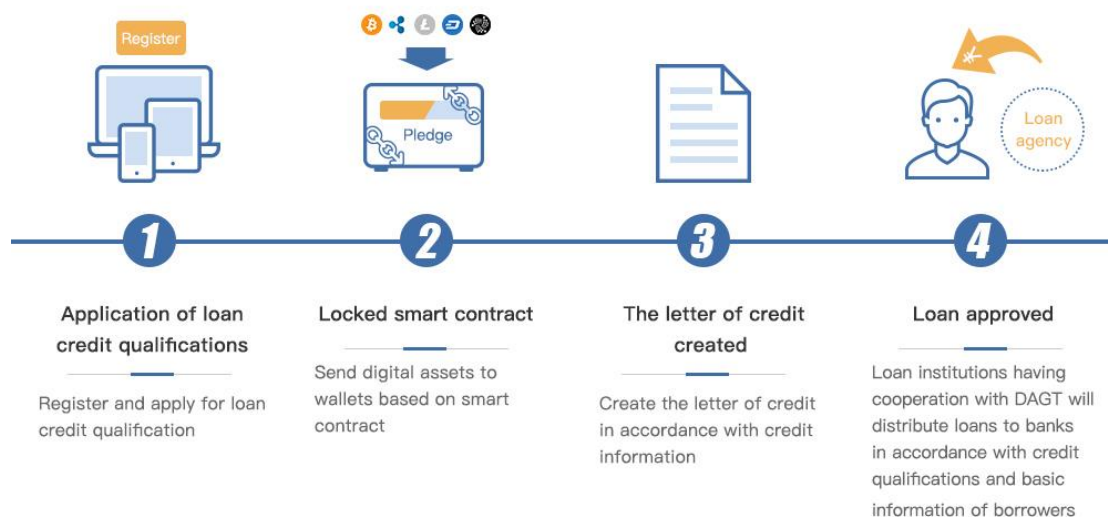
Register

Pledge

Loan agency

1

2

3

4

Application of loan credit qualifications

Register and apply for loan credit qualification

Locked smart contract

Send digital assets to wallets based on smart contract

The letter of credit created

Create the letter of credit in accordance with credit information

Loan approved

Loan institutions having cooperation with DAGT will distribute loans to banks in accordance with credit qualifications and basic information of borrowers